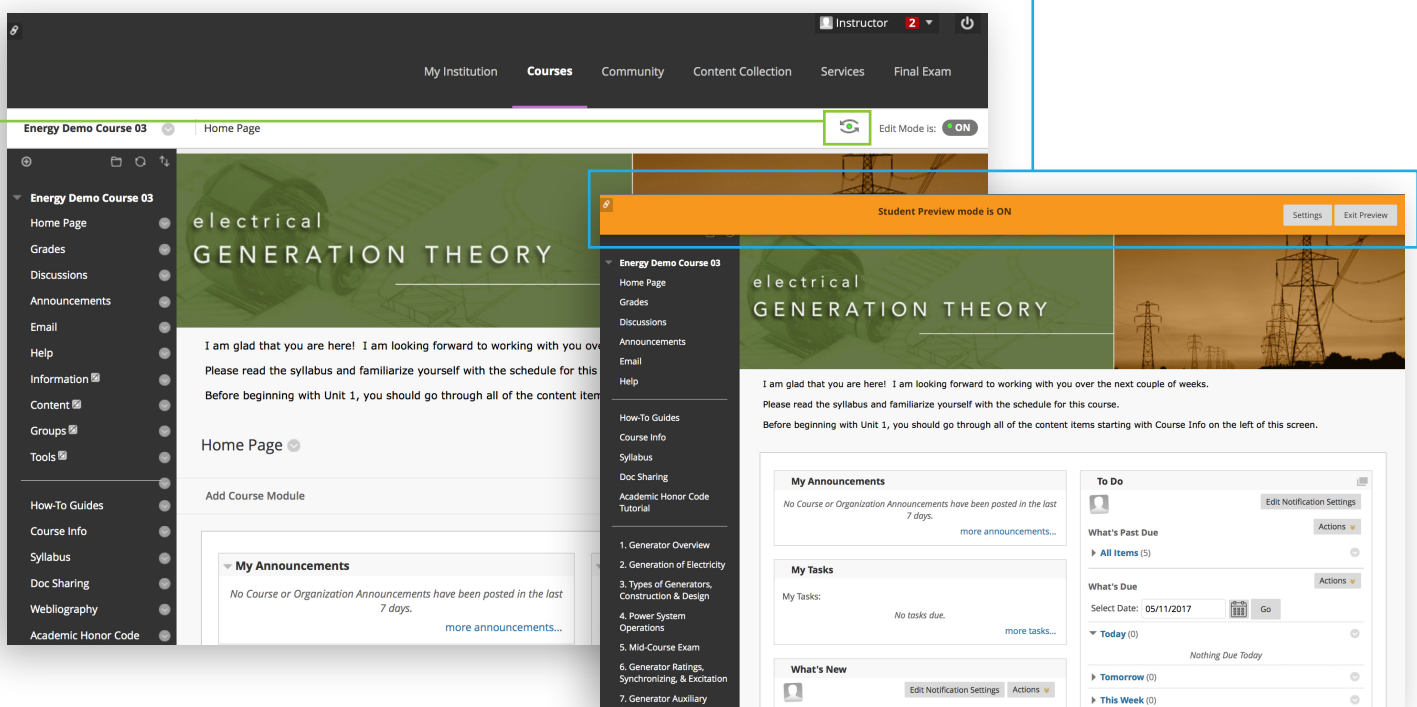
Instructor 2

My Institution Courses Community Content Collection Services Final Exam

Energy Demo Course 03 Home Page

Edit Mode is: ON

Energy Demo Course 03
Home Page
Grades
Discussions
Announcements
Email
Help
Information
Content
Groups
Tools

How-To Guides
Course Info
Syllabus
Doc Sharing
Webliography
Academic Honor Code

electrical
GENERATION THEORY

I am glad that you are here! I am looking forward to working with you ove

Please read the syllabus and familiarize yourself with the schedule for this

Before beginning with Unit 1, you should go through all of the content item

Home Page

Add Course Module

My Announcements

No Course or Organization Announcements have been posted in the last 7 days.

more announcements...

Student Preview mode is ON

Settings Exit Preview

Energy Demo Course 03
Home Page
Grades
Discussions
Announcements
Email
Help

How-To Guides
Course Info
Syllabus
Doc Sharing
Academic Honor Code Tutorial

1. Generator Overview
2. Generation of Electricity
3. Types of Generators, Construction & Design
4. Power System Operations
5. Mid-Course Exam
6. Generator Ratings, Synchronizing, & Excitation
7. Generator Auxiliary

electrical
GENERATION THEORY

I am glad that you are here! I am looking forward to working with you over the next couple of weeks.

Please read the syllabus and familiarize yourself with the schedule for this course.

Before beginning with Unit 1, you should go through all of the content items starting with Course Info on the left of this screen.

My Announcements

No Course or Organization Announcements have been posted in the last 7 days.

more announcements...

My Tasks

My Tasks:

No tasks due.

more tasks...

What's New

Edit Notification Settings Actions

To Do

Edit Notification Settings

What's Past Due

Actions

All Items (5)

What's Due

Actions

Select Date: 05/11/2017 Go

Today (0)

Nothing Due Today

Tomorrow (0)

This Week (0)